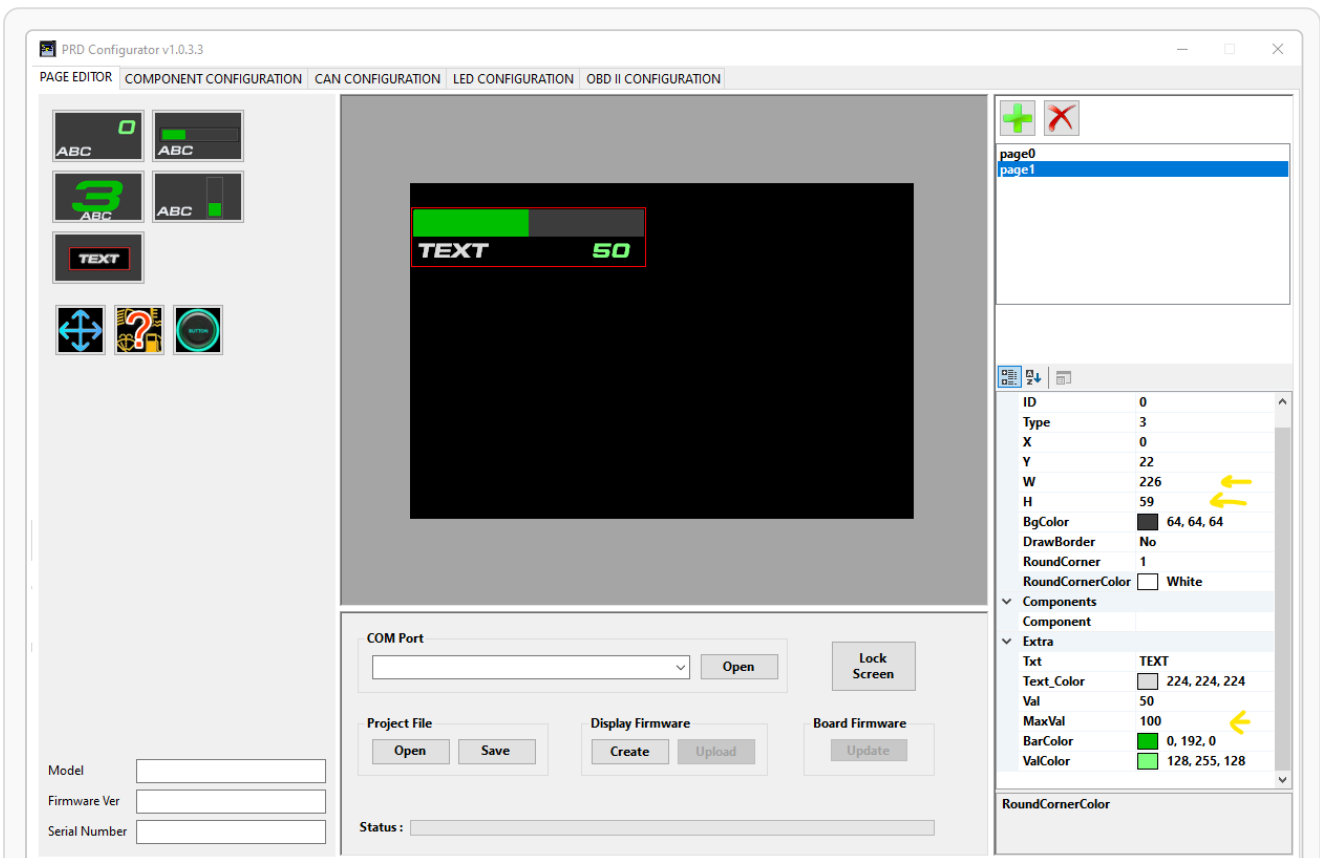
PRD Configurator v1.0.3.3

PAGE EDITOR | COMPONENT CONFIGURATION | CAN CONFIGURATION | LED CONFIGURATION | OBD II CONFIGURATION

0
ABC
ABC
3
ABC
ABC
TEXT
BUTTON

TEXT 50

page0
page1

| | |
|---|---|
| ID | 0 |
| Type | 3 |
| X | 0 |
| Y | 22 |
| W | 226 |
| H | 59 |
| BgColor | 64, 64, 64 |
| DrawBorder | No |
| RoundCorner | 1 |
| RoundCornerColor | White |
| Components | |
| Component | |
| Extra | |
| Txt | TEXT |
| Text_Color | 224, 224, 224 |
| Val | 50 |
| MaxVal | 100 |
| BarColor | 0, 192, 0 |
| ValColor | 128, 255, 128 |

RoundCornerColor

COM Port
Open
Lock Screen

Project File
Open
Save

Display Firmware
Create
Upload

Board Firmware
Update

Status :

Model
Firmware Ver
Serial Number